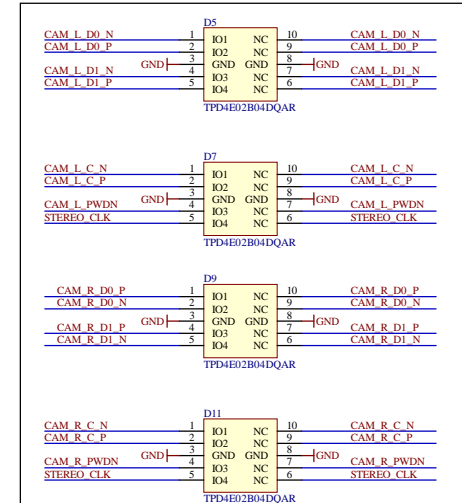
D5
CAM_L_D0_N 1 IO1 NC 10 CAM_L_D0_N
CAM_L_D0_P 2 IO2 NC 9 CAM_L_D0_P
GND 3 GND GND 8 GND
CAM_L_D1_N 4 IO3 NC 7 CAM_L_D1_N
CAM_L_D1_P 5 IO4 NC 6 CAM_L_D1_P
TPD4E02B04DQAR

D7
CAM_L_C_N 1 IO1 NC 10 CAM_L_C_N
CAM_L_C_P 2 IO2 NC 9 CAM_L_C_P
GND 3 GND GND 8 GND
CAM_L_PWDN 4 IO3 NC 7 CAM_L_PWDN
STEREO_CLK 5 IO4 NC 6 STEREO_CLK
TPD4E02B04DQAR

D9
CAM_R_D0_P 1 IO1 NC 10 CAM_R_D0_P
CAM_R_D0_N 2 IO2 NC 9 CAM_R_D0_N
GND 3 GND GND 8 GND
CAM_R_D1_P 4 IO3 NC 7 CAM_R_D1_P
CAM_R_D1_N 5 IO4 NC 6 CAM_R_D1_N
TPD4E02B04DQAR

D11
CAM_R_C_N 1 IO1 NC 10 CAM_R_C_N
CAM_R_C_P 2 IO2 NC 9 CAM_R_C_P
GND 3 GND GND 8 GND
CAM_R_PWDN 4 IO3 NC 7 CAM_R_PWDN
STEREO_CLK 5 IO4 NC 6 STEREO_CLK
TPD4E02B04DQAR